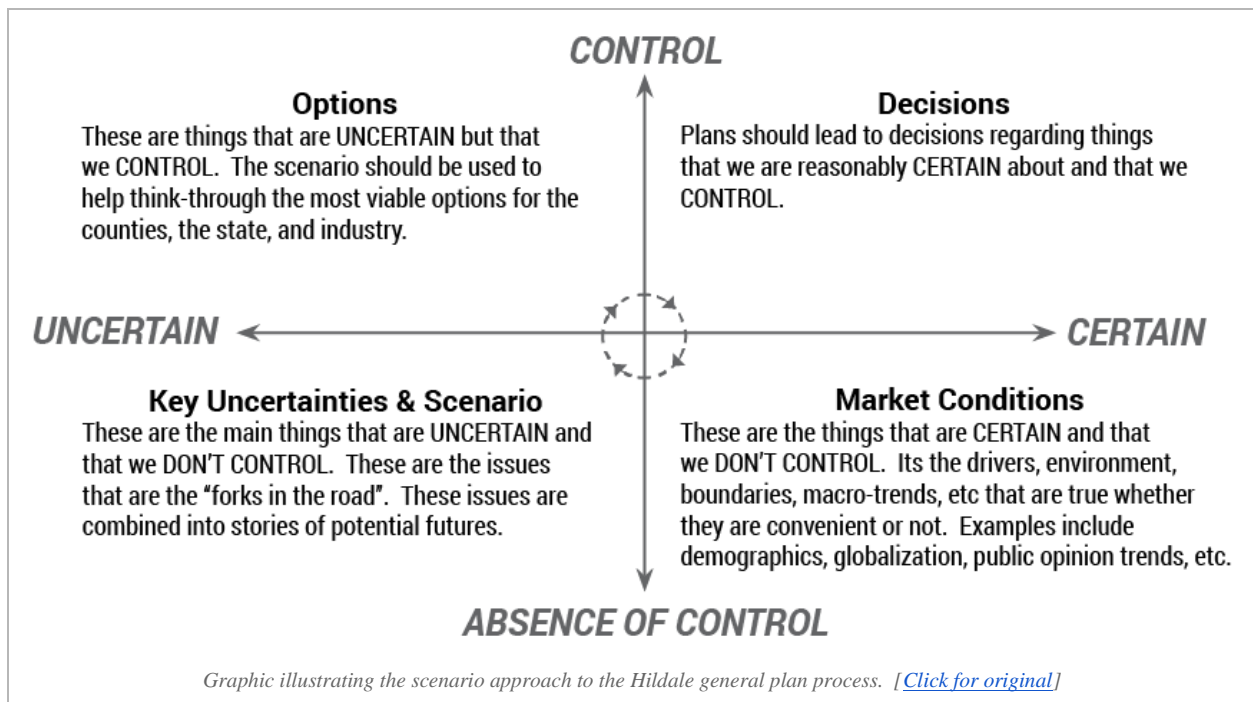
CONTROL

Options
These are things that are UNCERTAIN but that we CONTROL. The scenario should be used to help think-through the most viable options for the counties, the state, and industry.

Decisions
Plans should lead to decisions regarding things that we are reasonably CERTAIN about and that we CONTROL.

UNCERTAIN

CERTAIN

Key Uncertainties & Scenario
These are the main things that are UNCERTAIN and that we DON'T CONTROL. These are the issues that are the "forks in the road". These issues are combined into stories of potential futures.

Market Conditions
These are the things that are CERTAIN and that we DON'T CONTROL. Its the drivers, environment, boundaries, macro-trends, etc that are true whether they are convenient or not. Examples include demographics, globalization, public opinion trends, etc.

ABSENCE OF CONTROL

Graphic illustrating the scenario approach to the Hildale general plan process. [Click for original]